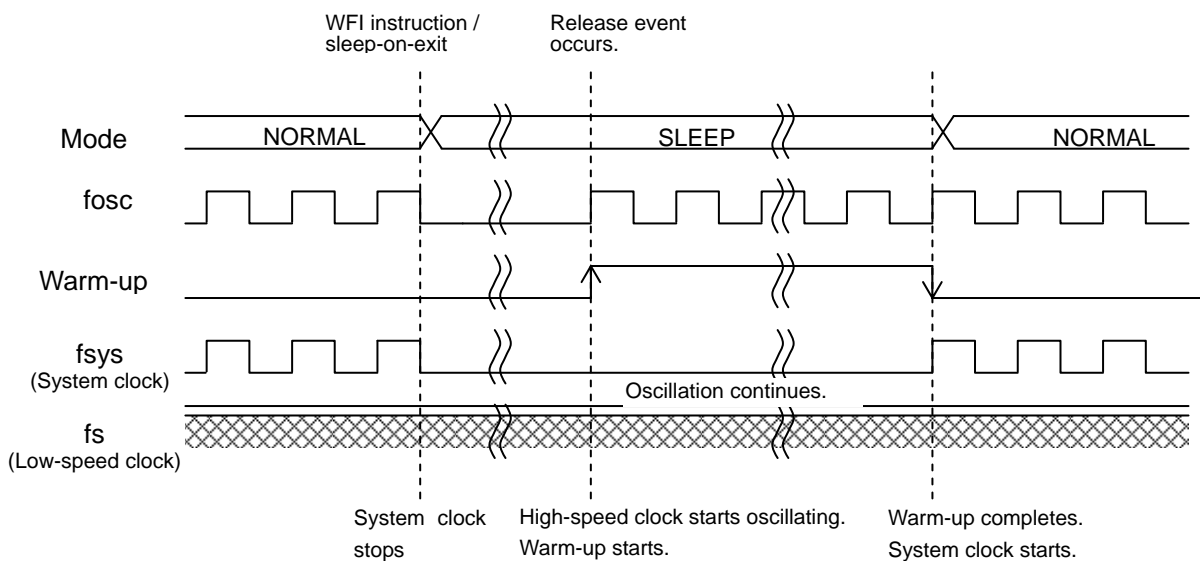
WFI instruction / sleep-on-exit

Release event occurs.

Mode

NORMAL

SLEEP

NORMAL

fosc

Warm-up

fsys
(System clock)

Oscillation continues.

fs
(Low-speed clock)

System clock stops

High-speed clock starts oscillating.
Warm-up starts.

Warm-up completes.
System clock starts.